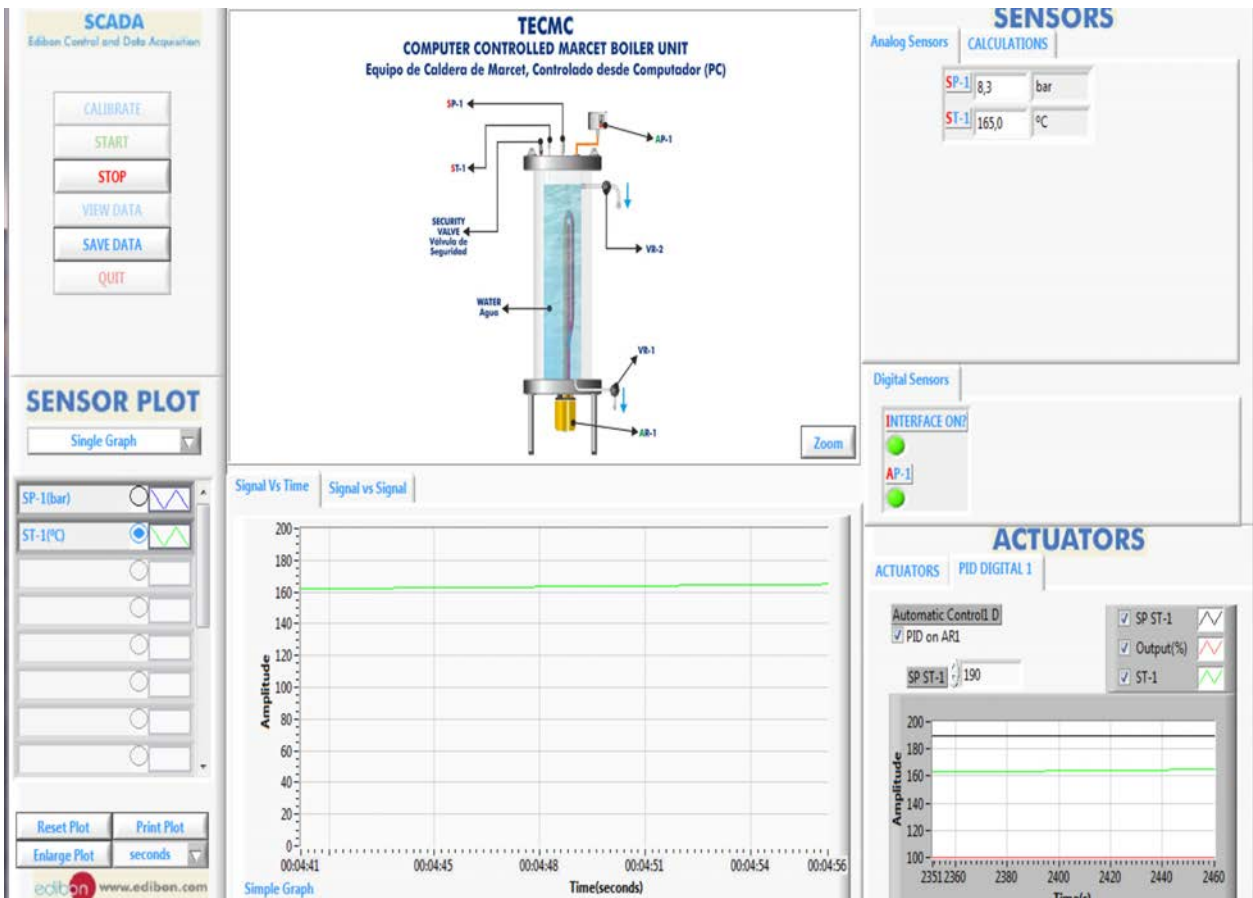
SCADA
Edibon Control and Data Acquisition

CALIBRATE
START
STOP
VIEW DATA
SAVE DATA
QUIT

SENSOR PLOT
Single Graph

SP-1(bar)
ST-1(ºC)

Reset Plot
Print Plot
Enlarge Plot
seconds

edibon www.edibon.com

TECMC
COMPUTER CONTROLLED MARCET BOILER UNIT
Equipo de Caldera de Marcet, Controlado desde Computador (PC)

SP-1
ST-1
AP-1
SECURITY VALVE
Válvula de Seguridad
VR-2
WATER
Agua
VR-1
AR-1

Zoom

Signal Vs Time
Signal vs Signal

200
180
160
140
120
100
80
60
40
20
0
Amplitude
00:04:41
00:04:45
00:04:48
00:04:51
00:04:54
00:04:56
Time(seconds)
Simple Graph

SENSORS
Analog Sensors
CALCULATIONS

SP-1 8,3 bar
ST-1 165,0 ºC

Digital Sensors
INTERFACE ON?
AP-1

ACTUATORS
ACTUATORS
PID DIGITAL 1

Automatic Control1 D
PID on AR1
SP ST-1 190
SP ST-1
Output(%)
ST-1

200
180
160
140
120
100
Amplitude
2351 2360
2380
2400
2420
2440
2460
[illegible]